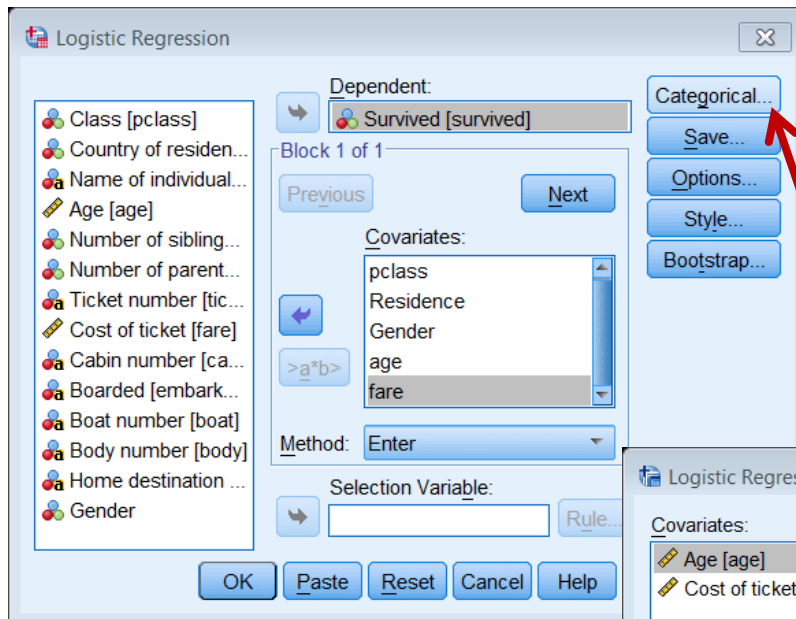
Logistic Regression

Class [pclass]
Country of residen...
Name of individual...
Age [age]
Number of sibling...
Number of parent...
Ticket number [tic...
Cost of ticket [fare]
Cabin number [ca...
Boarded [embark...
Boat number [boat]
Body number [body]
Home destination ...
Gender

Dependent:
Survived [survived]

Block 1 of 1
Previous
Next

Covariates:
pclass
Residence
Gender
age
fare

>a*b>

Method: Enter

Selection Variable:
Rule...

Categorical...
Save...
Options...
Style...
Bootstrap...

OK
Paste
Reset
Cancel
Help

Logistic Regres

Covariates:
Age [age]
Cost of ticket